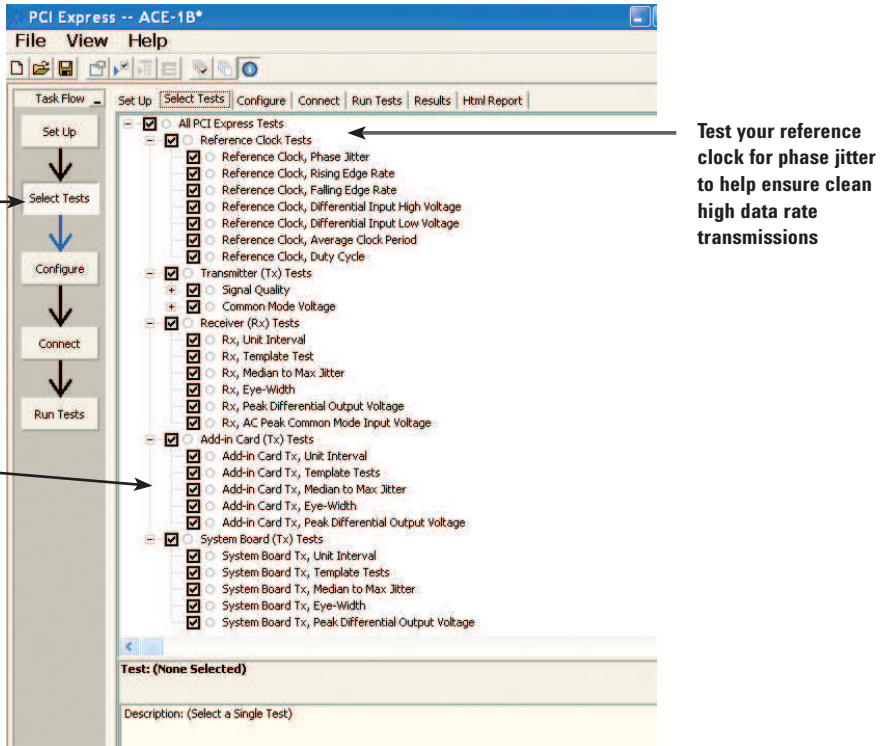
PCI Express -- ACE-1B*

File View Help

Task Flow

Set Up

Select Tests

Configure

Connect

Run Tests

Set Up | Select Tests | Configure | Connect | Run Tests | Results | Html Report

All PCI Express Tests
Reference Clock Tests
Reference Clock, Phase Jitter
Reference Clock, Rising Edge Rate
Reference Clock, Falling Edge Rate
Reference Clock, Differential Input High Voltage
Reference Clock, Differential Input Low Voltage
Reference Clock, Average Clock Period
Reference Clock, Duty Cycle
Transmitter (Tx) Tests
Signal Quality
Common Mode Voltage
Receiver (Rx) Tests
Rx, Unit Interval
Rx, Template Test
Rx, Median to Max Jitter
Rx, Eye-Width
Rx, Peak Differential Output Voltage
Rx, AC Peak Common Mode Input Voltage
Add-in Card (Tx) Tests
Add-in Card Tx, Unit Interval
Add-in Card Tx, Template Tests
Add-in Card Tx, Median to Max Jitter
Add-in Card Tx, Eye-Width
Add-in Card Tx, Peak Differential Output Voltage
System Board (Tx) Tests
System Board Tx, Unit Interval
System Board Tx, Template Tests
System Board Tx, Median to Max Jitter
System Board Tx, Eye-Width
System Board Tx, Peak Differential Output Voltage

Test: (None Selected)

Description: (Select a Single Test)

Test your reference clock for phase jitter to help ensure clean high data rate transmissions